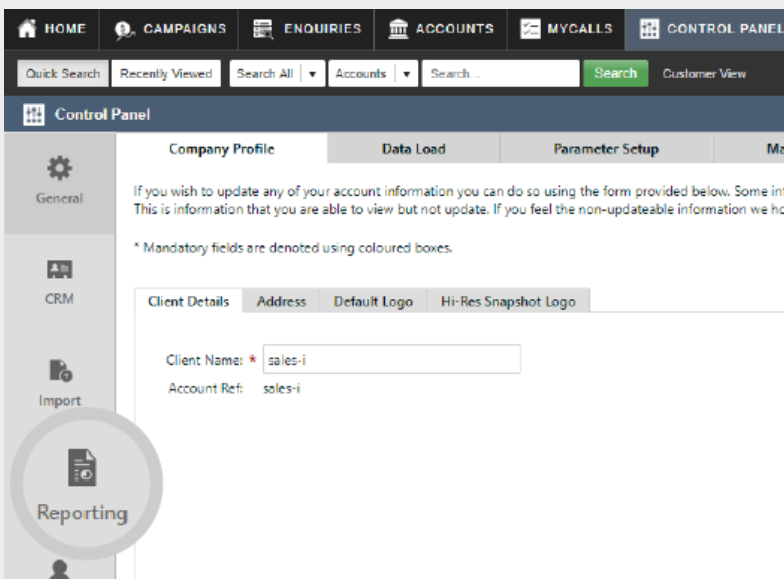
HOME CAMPAIGNS ENQUIRIES ACCOUNTS MYCALLS CONTROL PANEL

Quick Search Recently Viewed Search All ▾ Accounts ▾ Search... Search Customer View

Control Panel

General

CRM

Import

Reporting

Company Profile Data Load Parameter Setup Ma

If you wish to update any of your account information you can do so using the form provided below. Some in
This is information that you are able to view but not update. If you feel the non-updateable information we h

* Mandatory fields are denoted using coloured boxes.

Client Details Address Default Logo Hi-Res Snapshot Logo

Client Name: * sales-i
Account Ref: sales-i